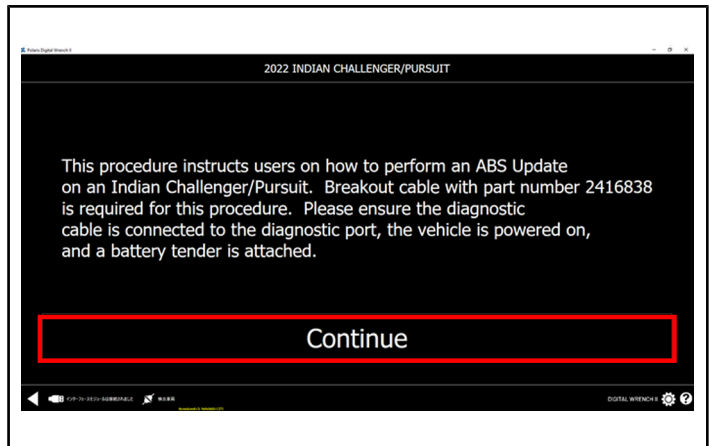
Polaris Digital Wrench II

2022 INDIAN CHALLENGER/PURSUIT

This procedure instructs users on how to perform an ABS Update on an Indian Challenger/Pursuit. Breakout cable with part number 2416838 is required for this procedure. Please ensure the diagnostic cable is connected to the diagnostic port, the vehicle is powered on, and a battery tender is attached.

Continue

インターフェースモジュールは接続されました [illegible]

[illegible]

DIGITAL WRENCH II